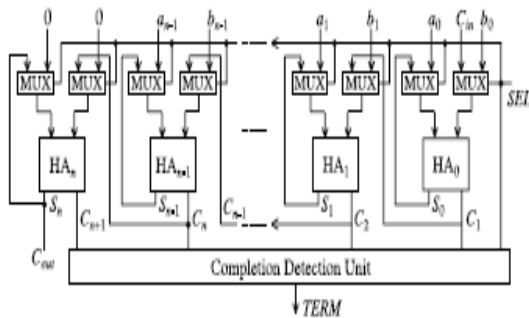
0
0
$a_{n-1}$
$b_{n-1}$
$a_1$
$b_1$
$a_0$
$C_{in}$
$b_0$

MUX MUX MUX MUX MUX MUX MUX MUX

SEL

$HA_n$
$HA_{n-1}$
$HA_1$
$HA_0$

$S_n$
$C_{n+1}$
$S_{n-1}$
$C_n$
$C_{n-1}$
$S_1$
$C_2$
$S_0$
$C_1$

$C_{out}$

Completion Detection Unit

TERM